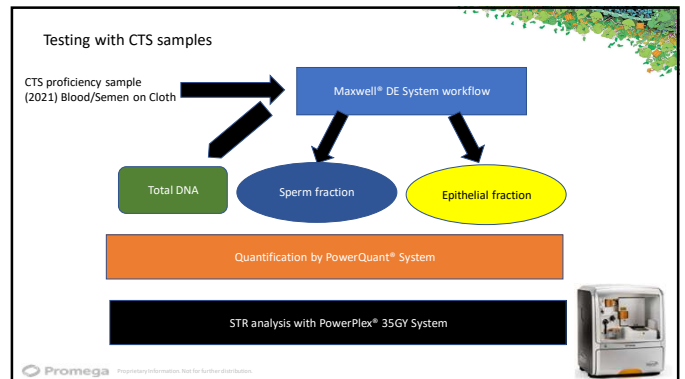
Testing with CTS samples

CTS proficiency sample (2021) Blood/Semen on Cloth

Maxwell® DE System workflow

Total DNA

Sperm fraction

Epithelial fraction

Quantification by PowerQuant® System

STR analysis with PowerPlex® 35GY System

Promega Proprietary Information. Not for further distribution.